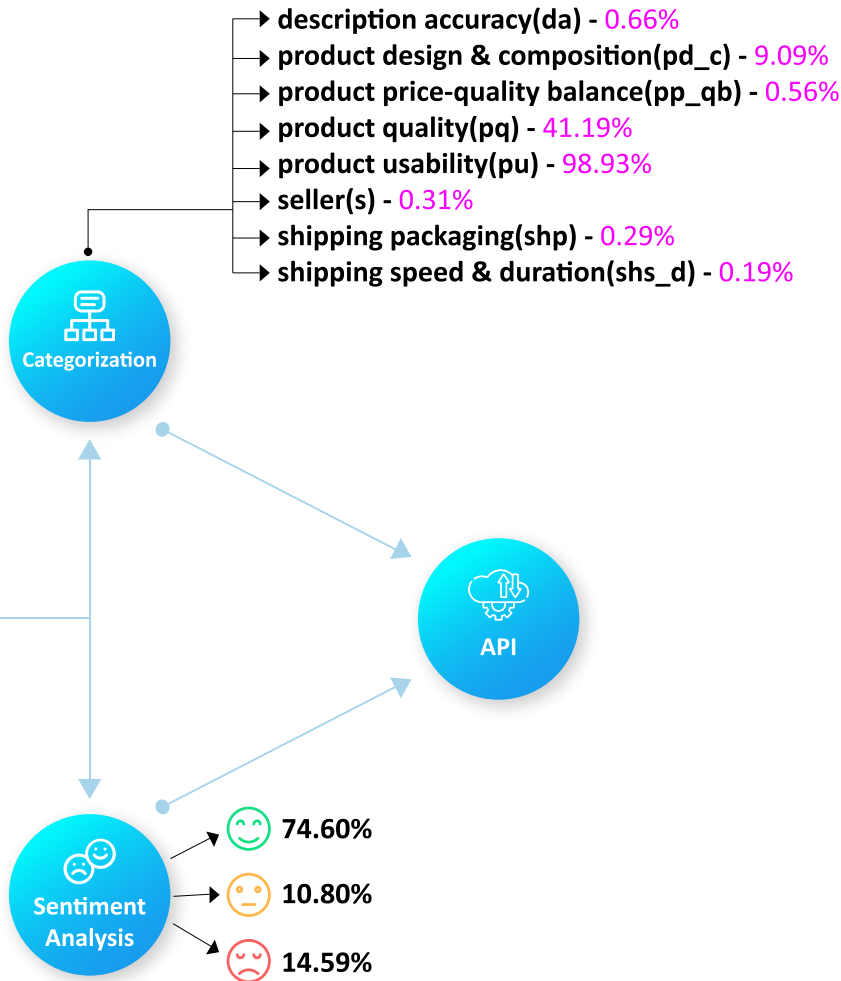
description accuracy(da) - 0.66%
product design & composition(pd_c) - 9.09%
product price-quality balance(pp_qb) - 0.56%
product quality(pq) - 41.19%
product usability(pu) - 98.93%
seller(s) - 0.31%
shipping packaging(shp) - 0.29%
shipping speed & duration(shs_d) - 0.19%

Categorization

API

Sentiment Analysis

74.60%
10.80%
14.59%